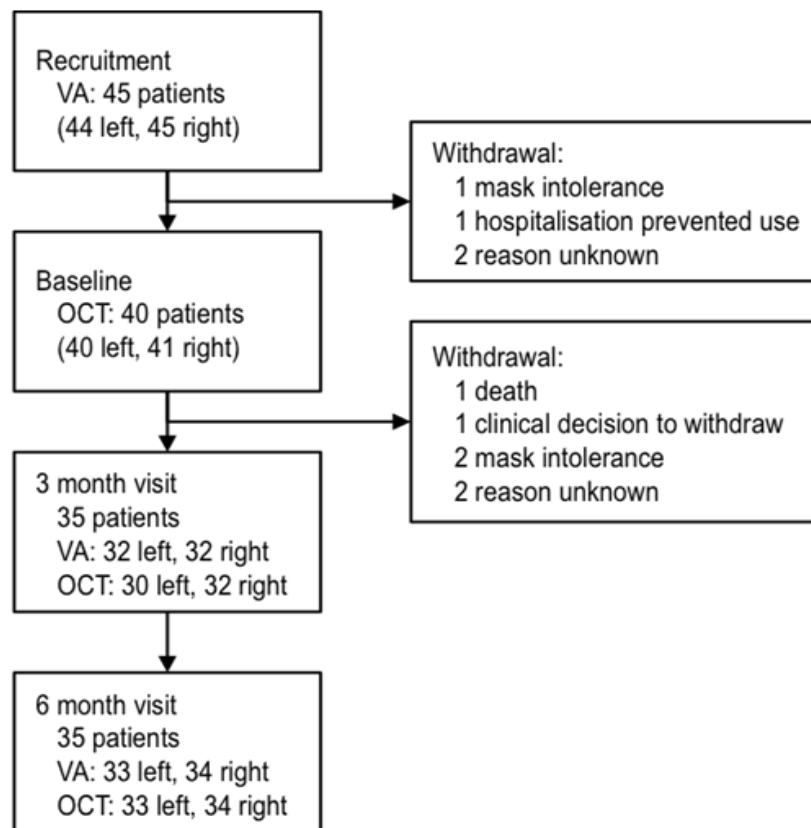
Recruitment
VA: 45 patients
(44 left, 45 right)

Withdrawal:
1 mask intolerance
1 hospitalisation prevented use
2 reason unknown

Baseline
OCT: 40 patients
(40 left, 41 right)

Withdrawal:
1 death
1 clinical decision to withdraw
2 mask intolerance
2 reason unknown

3 month visit
35 patients
VA: 32 left, 32 right
OCT: 30 left, 32 right

6 month visit
35 patients
VA: 33 left, 34 right
OCT: 33 left, 34 right